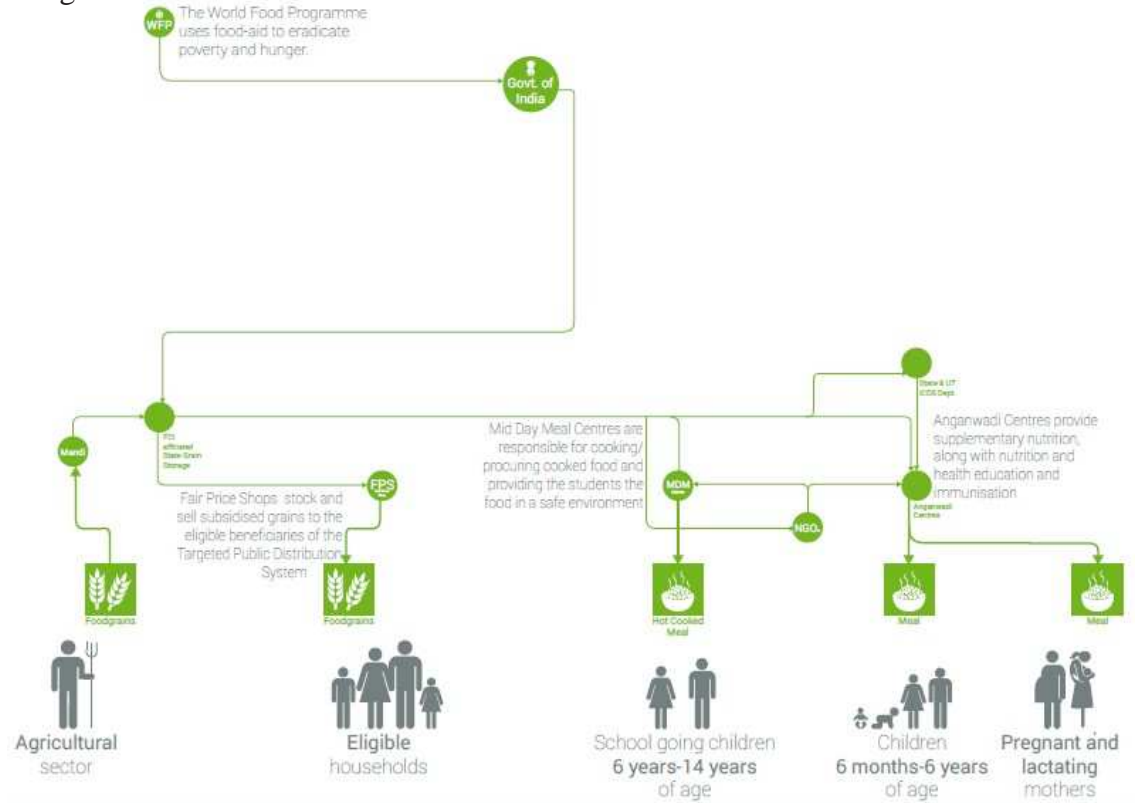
WFP
The World Food Programme uses food-aid to eradicate poverty and hunger.

Govt. of India

Mandi

FCI affiliated State Grain Storage

FPS

Fair Price Shops stock and sell subsidised grains to the eligible beneficiaries of the Targeted Public Distribution System

Foodgrains

Foodgrains

Mid Day Meal Centres are responsible for cooking/ procuring cooked food and providing the students the food in a safe environment

MDM

NGOs

State & UT ICDS Dept.

Anganwadi Centres provide supplementary nutrition, along with nutrition and health education and immunisation

Anganwadi Centres

Hot Cooked Meal

Meal

Meal

Agricultural sector

Eligible households

School going children 6 years-14 years of age

Children 6 months-6 years of age

Pregnant and lactating mothers